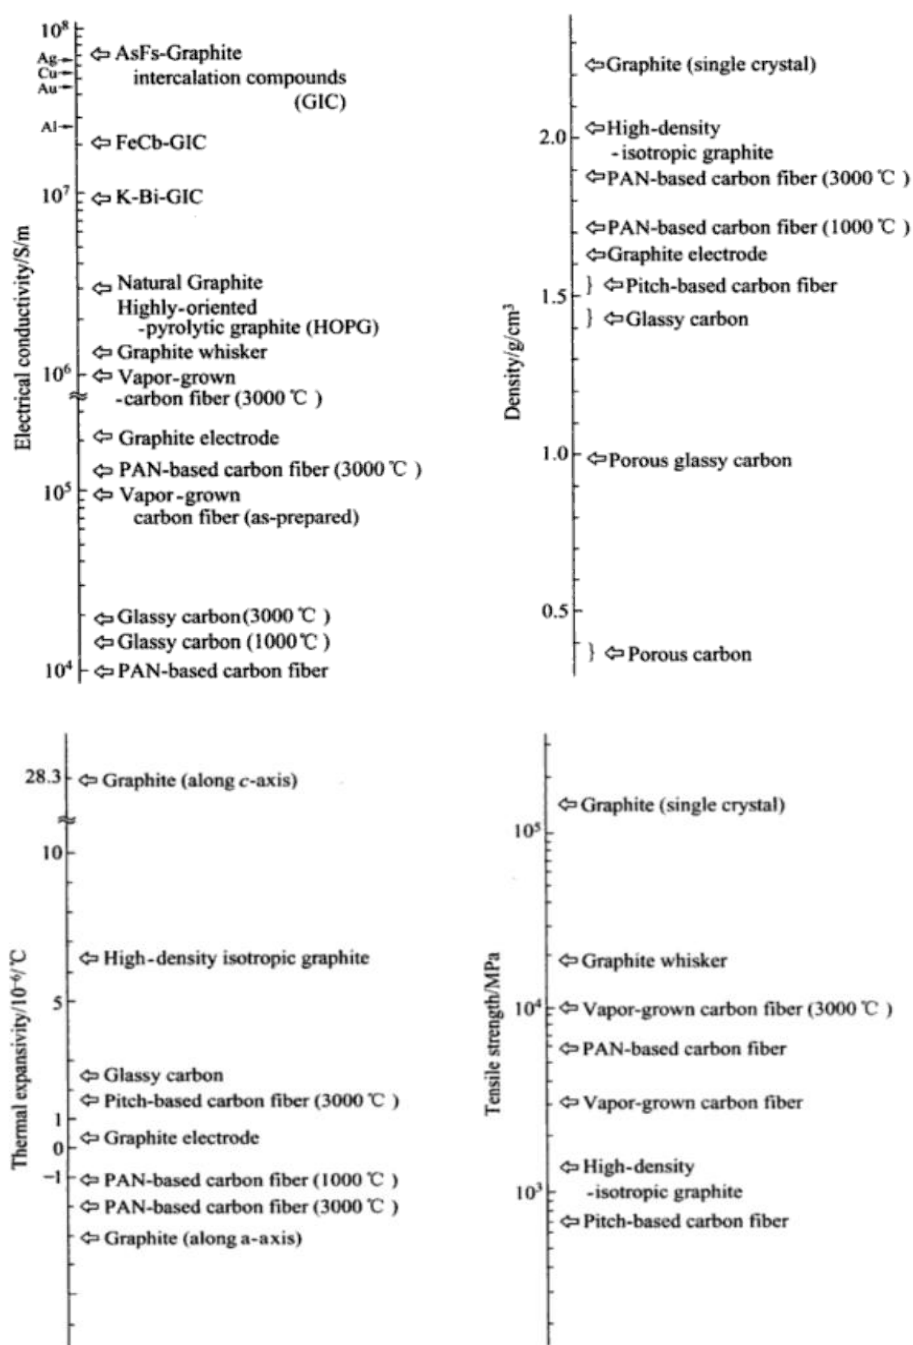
$10^8$
Ag
Cu
Au
⇦ AsFs-Graphite intercalation compounds (GIC)
Al
⇦ FeCb-GIC
$10^7$
⇦ K-Bi-GIC
Electrical conductivity/S/m
⇦ Natural Graphite
Highly-oriented -pyrolytic graphite (HOPG)
⇦ Graphite whisker
$10^6$
⇦ Vapor-grown -carbon fiber (3000 ℃)
⇦ Graphite electrode
⇦ PAN-based carbon fiber (3000 ℃)
$10^5$
⇦ Vapor-grown carbon fiber (as-prepared)
⇦ Glassy carbon(3000 ℃)
⇦ Glassy carbon (1000℃)
$10^4$
⇦ PAN-based carbon fiber

⇦ Graphite (single crystal)
2.0
⇦ High-density -isotropic graphite
⇦ PAN-based carbon fiber (3000 ℃)
⇦ PAN-based carbon fiber (1000 ℃)
⇦ Graphite electrode
Density/g/cm$^3$
⇦ Pitch-based carbon fiber
1.5
⇦ Glassy carbon
1.0
⇦ Porous glassy carbon
0.5
⇦ Porous carbon

28.3
⇦ Graphite (along c-axis)
10
Thermal expansivity/$10^{-6}$/℃
⇦ High-density isotropic graphite
5
⇦ Glassy carbon
⇦ Pitch-based carbon fiber (3000 ℃)
1
0
⇦ Graphite electrode
−1
⇦ PAN-based carbon fiber (1000 ℃)
⇦ PAN-based carbon fiber (3000 ℃)
⇦ Graphite (along a-axis)

⇦ Graphite (single crystal)
$10^5$
Tensile strength/MPa
⇦ Graphite whisker
$10^4$
⇦ Vapor-grown carbon fiber (3000 ℃)
⇦ PAN-based carbon fiber
⇦ Vapor-grown carbon fiber
⇦ High-density -isotropic graphite
$10^3$
⇦ Pitch-based carbon fiber